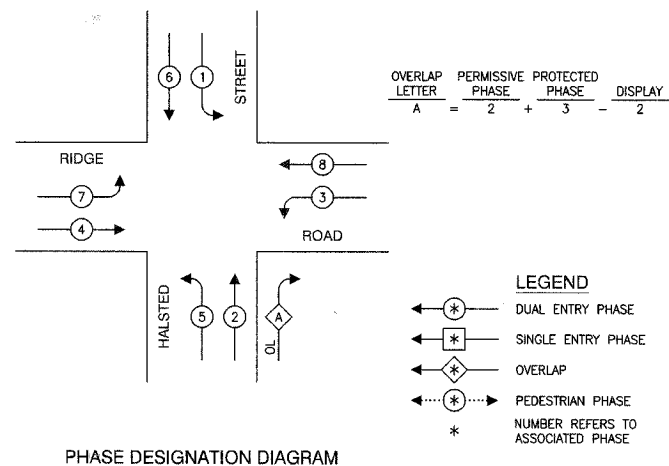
6 1 STREET

OVERLAP LETTER / A = PERMISSIVE PHASE / 2 + PROTECTED PHASE / 3 − DISPLAY / 2

RIDGE

8

7

3

4

ROAD

HALSTED 5 2 A OL

LEGEND

* DUAL ENTRY PHASE

* SINGLE ENTRY PHASE

* OVERLAP

* PEDESTRIAN PHASE

* NUMBER REFERS TO ASSOCIATED PHASE

PHASE DESIGNATION DIAGRAM